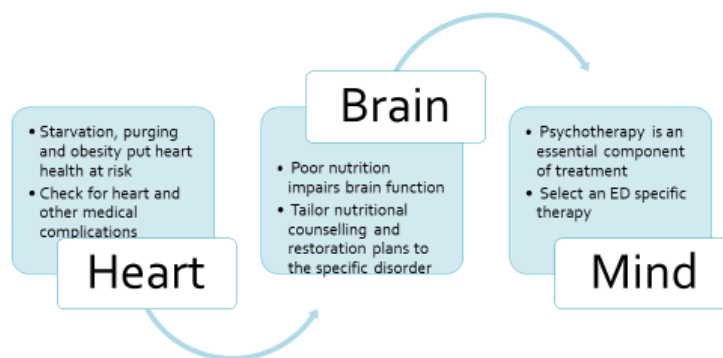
• Starvation, purging and obesity put heart health at risk
• Check for heart and other medical complications

Heart

Brain

• Poor nutrition impairs brain function
• Tailor nutritional counselling and restoration plans to the specific disorder

• Psychotherapy is an essential component of treatment
• Select an ED specific therapy

Mind